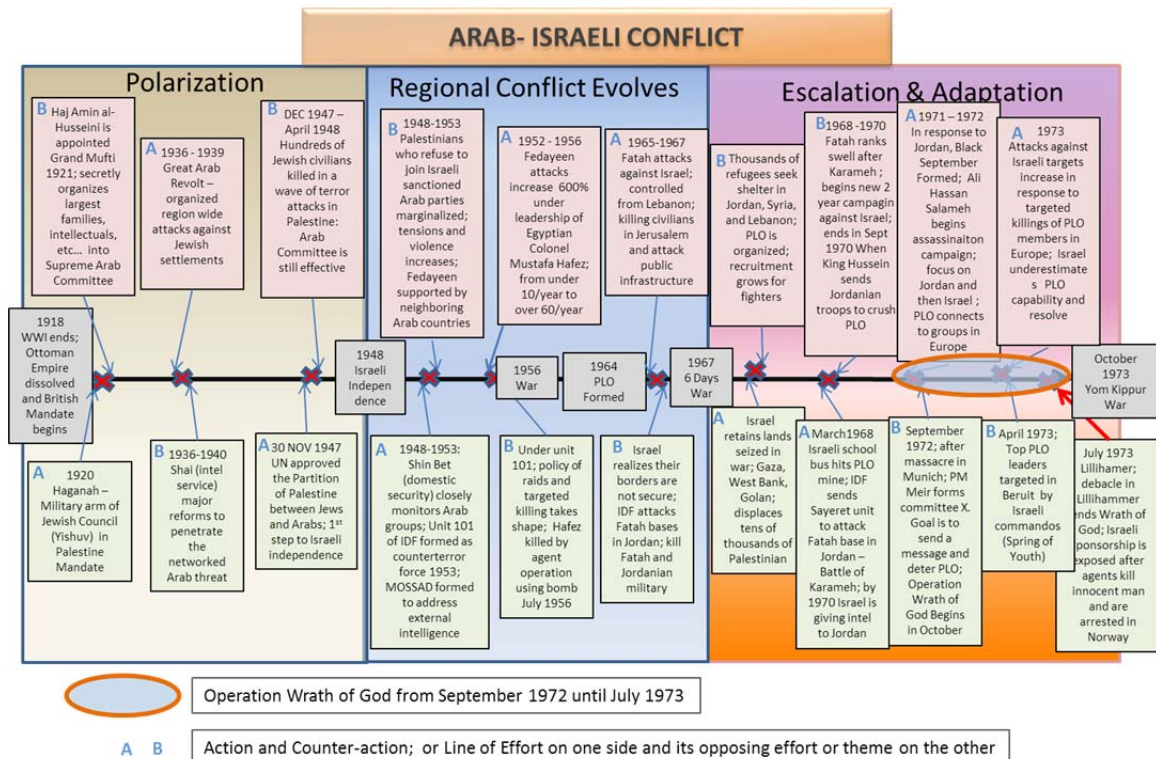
ARAB- ISRAELI CONFLICT

Polarization

B Haj Amin al-Husseini is appointed Grand Mufti 1921; secretly organizes largest families, intellectuals, etc… into Supreme Arab Committee

A 1936 - 1939 Great Arab Revolt – organized region wide attacks against Jewish settlements

B DEC 1947 – April 1948 Hundreds of Jewish civilians killed in a wave of terror attacks in Palestine: Arab Committee is still effective

1918 WWI ends; Ottoman Empire dissolved and British Mandate begins

A 1920 Haganah – Military arm of Jewish Council (Yishuv) in Palestine Mandate

B 1936-1940 Shai (intel service) major reforms to penetrate the networked Arab threat

A 30 NOV 1947 UN approved the Partition of Palestine between Jews and Arabs; 1st step to Israeli independence

Regional Conflict Evolves

B 1948-1953 Palestinians who refuse to join Israeli sanctioned Arab parties marginalized; tensions and violence increases; Fedayeen supported by neighboring Arab countries

A 1952 - 1956 Fedayeen attacks increase 600% under leadership of Egyptian Colonel Mustafa Hafez; from under 10/year to over 60/year

A 1965-1967 Fatah attacks against Israel; controlled from Lebanon; killing civilians in Jerusalem and attack public infrastructure

1948 Israeli Independence

1956 War

1964 PLO Formed

1967 6 Days War

A 1948-1953: Shin Bet (domestic security) closely monitors Arab groups; Unit 101 of IDF formed as counterterror force 1953; MOSSAD formed to address external intelligence

B Under unit 101; policy of raids and targeted killing takes shape; Hafez killed by agent operation using bomb July 1956

B Israel realizes their borders are not secure; IDF attacks Fatah bases in Jordan; kill Fatah and Jordanian military

Escalation & Adaptation

B Thousands of refugees seek shelter in Jordan, Syria, and Lebanon; PLO is organized; recruitment grows for fighters

B 1968 -1970 Fatah ranks swell after Karameh; begins new 2 year campaign against Israel; ends in Sept 1970 When King Hussein sends Jordanian troops to crush PLO

A 1971 – 1972 In response to Jordan, Black September Formed; Ali Hassan Salameh begins assassinaiton campaign; focus on Jordan and then Israel ; PLO connects to groups in Europe

A 1973 Attacks against Israeli targets increase in response to targeted killings of PLO members in Europe; Israel underestimate PLO capability and resolve

October 1973 Yom Kippur War

A Israel retains lands seized in war; Gaza, West Bank, Golan; displaces tens of thousands of Palestinian

A March1968 Israeli school bus hits PLO mine; IDF sends Sayeret unit to attack Fatah base in Jordan – Battle of Karameh; by 1970 Israel is giving intel to Jordan

B September 1972; after massacre in Munich; PM Meir forms committee X. Goal is to send a message and deter PLO; Operation Wrath of God Begins in October

B April 1973; Top PLO leaders targeted in Beruit by Israeli commandos (Spring of Youth)

July 1973 Lillihamer; debacle in Lillihammer ends Wrath of God; Israeli sponsorship is exposed after agents kill innocent man and are arrested in Norway

Operation Wrath of God from September 1972 until July 1973

A B Action and Counter-action; or Line of Effort on one side and its opposing effort or theme on the other